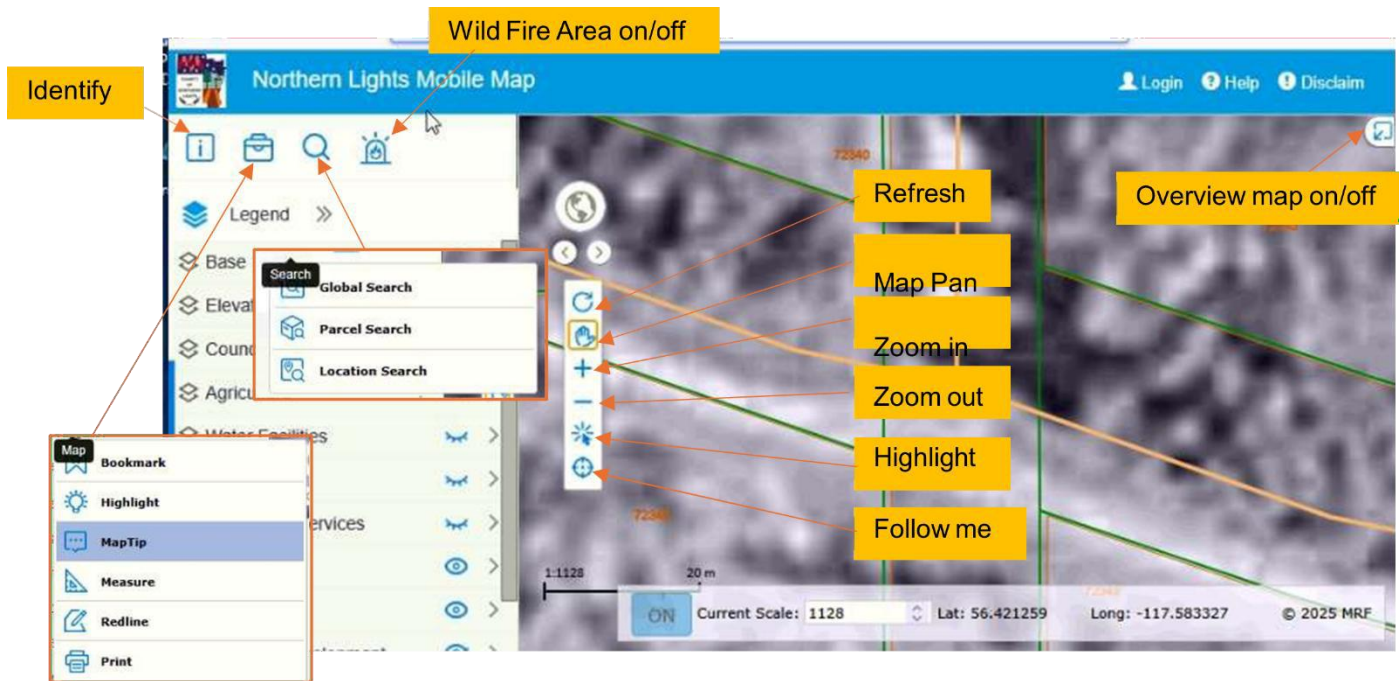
Wild Fire Area on/off

Identify

Northern Lights Mobile Map

Login Help Disclaim

72340

Refresh

Overview map on/off

Legend »

Base

Search

Global Search

Elevat

Parcel Search

Map Pan

Counc

Location Search

Zoom in

Agricu

Zoom out

Water Facilities

Map

Bookmark

Highlight

Highlight

MapTip

ervices

Follow me

Measure

72340

1:1128 20 m

Redline

ON Current Scale: 1128 Lat: 56.421259 Long: -117.583327 © 2025 MRF

Print

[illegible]